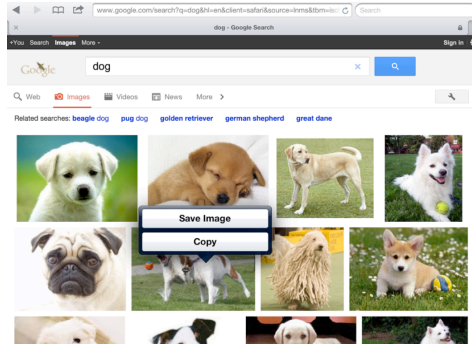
www.google.com/search?q=dog&hl=en&client=safari&source=lnms&tbm=is

Search

dog - Google Search

+You Search Images More -

Sign In

Google

dog

Web Images Videos News More >

Related searches: beagle dog pug dog golden retriever german shepherd great dane

Save Image

Copy